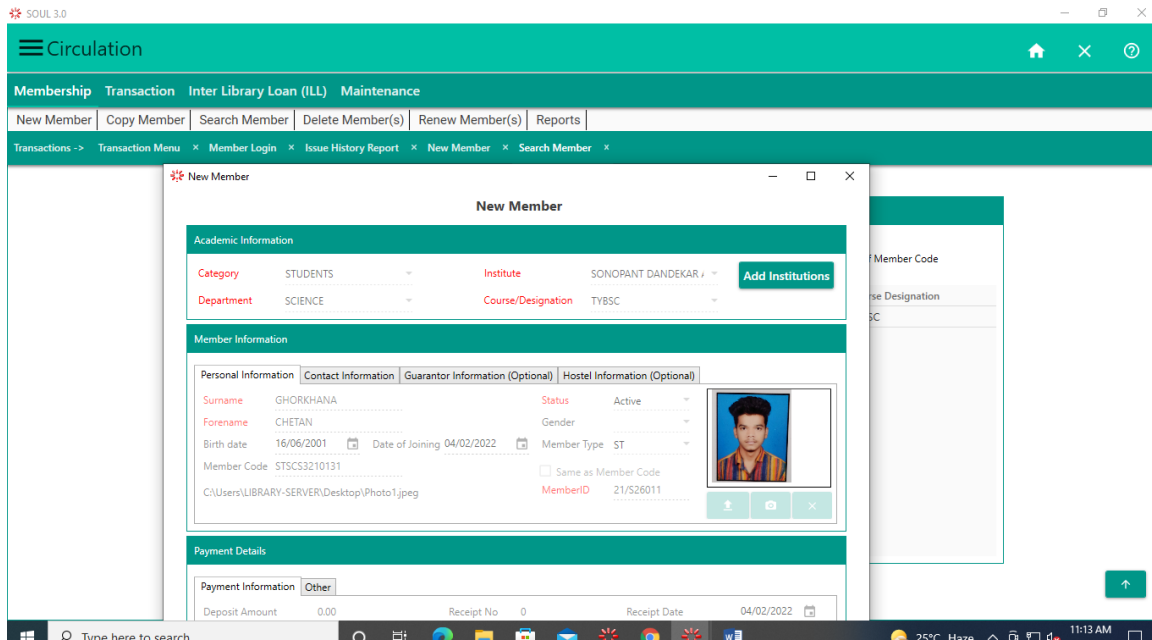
SOUL 3.0

Circulation

Membership Transaction Inter Library Loan (ILL) Maintenance

New Member | Copy Member | Search Member | Delete Member(s) | Renew Member(s) | Reports

Transactions -> Transaction Menu × Member Login × Issue History Report × New Member × Search Member ×

New Member

New Member

Academic Information

Category STUDENTS
Institute SONOPANT DANDEKAR
Add Institutions
Department SCIENCE
Course/Designation TYBSC

Member Information

Personal Information | Contact Information | Guarantor Information (Optional) | Hostel Information (Optional)

Surname GHORKHANA
Forename CHETAN
Birth date 16/06/2001
Date of Joining 04/02/2022
Member Code STSCS3210131
C:\Users\LIBRARY-SERVER\Desktop\Photo1.jpeg
Status Active
Gender
Member Type ST
Same as Member Code
MemberID 21/S26011

f Member Code
rse Designation
SC

Payment Details

Payment Information | Other

Deposit Amount 0.00
Receipt No 0
Receipt Date 04/02/2022

Type here to search
25°C Haze
11:13 AM